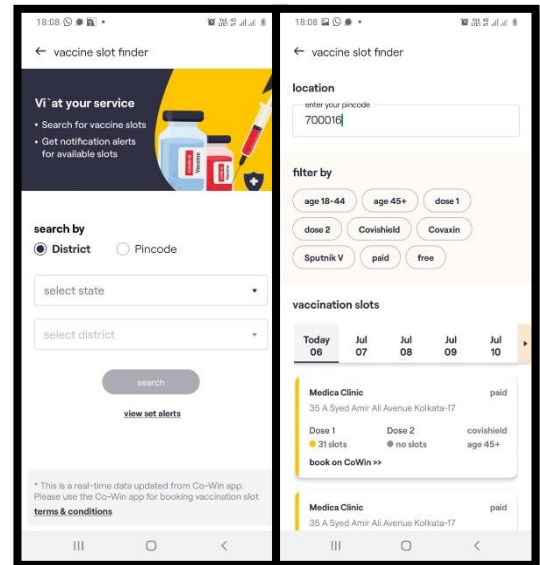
18:08

← vaccine slot finder

Vi at your service
• Search for vaccine slots
• Get notification alerts for available slots

Vaccine

search by
District
Pincode

select state

select district

search

view set alerts

* This is a real-time data updated from Co-Win app. Please use the Co-Win app for booking vaccination slot
terms & conditions

18:08

← vaccine slot finder

location
enter your pincode
700016

filter by
age 18-44
age 45+
dose 1
dose 2
Covishield
Covaxin
Sputnik V
paid
free

vaccination slots

| Today 06 | Jul 07 | Jul 08 | Jul 09 | Jul 10 |
|---|---|---|---|---|

Medica Clinic
paid
35 A Syed Amir Ali Avenue Kolkata-17
Dose 1
31 slots
Dose 2
no slots
covishield
age 45+
book on CoWin >>

Medica Clinic
paid
35 A Syed Amir Ali Avenue Kolkata-17